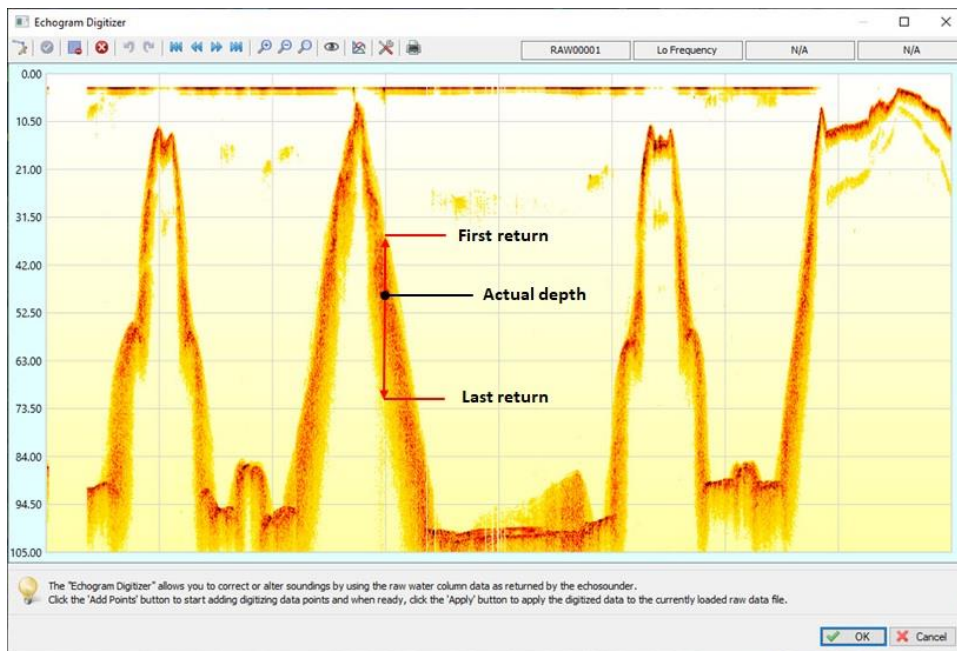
Echogram Digitizer

RAW00001 | Lo Frequency | N/A | N/A

0.00
10.50
21.00
31.50
42.00
52.50
63.00
73.50
84.00
94.50
105.00

First return
Actual depth
Last return

The "Echogram Digitizer" allows you to correct or alter soundings by using the raw water column data as returned by the echosounder.
Click the 'Add Points' button to start adding digitizing data points and when ready, click the 'Apply' button to apply the digitized data to the currently loaded raw data file.

OK
Cancel